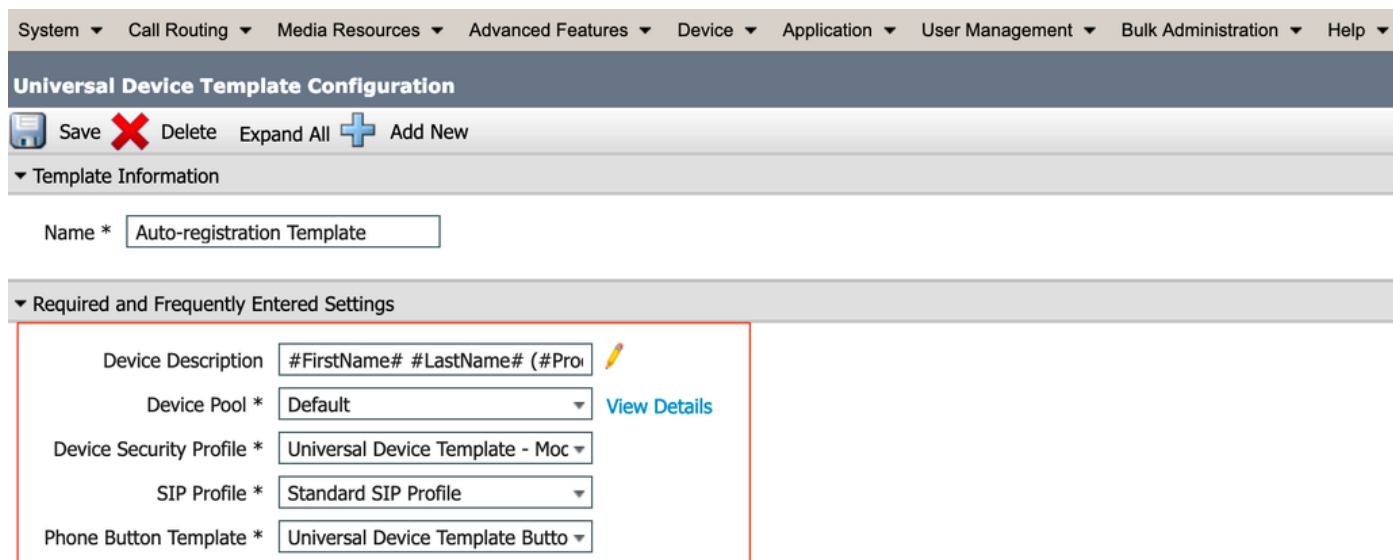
System ▾ Call Routing ▾ Media Resources ▾ Advanced Features ▾ Device ▾ Application ▾ User Management ▾ Bulk Administration ▾ Help ▾

Universal Device Template Configuration

Save Delete Expand All Add New

▾ Template Information

Name * Auto-registration Template

▾ Required and Frequently Entered Settings

Device Description #FirstName# #LastName# (#Pro

Device Pool * Default View Details

Device Security Profile * Universal Device Template - Moc

SIP Profile * Standard SIP Profile

Phone Button Template * Universal Device Template Butto